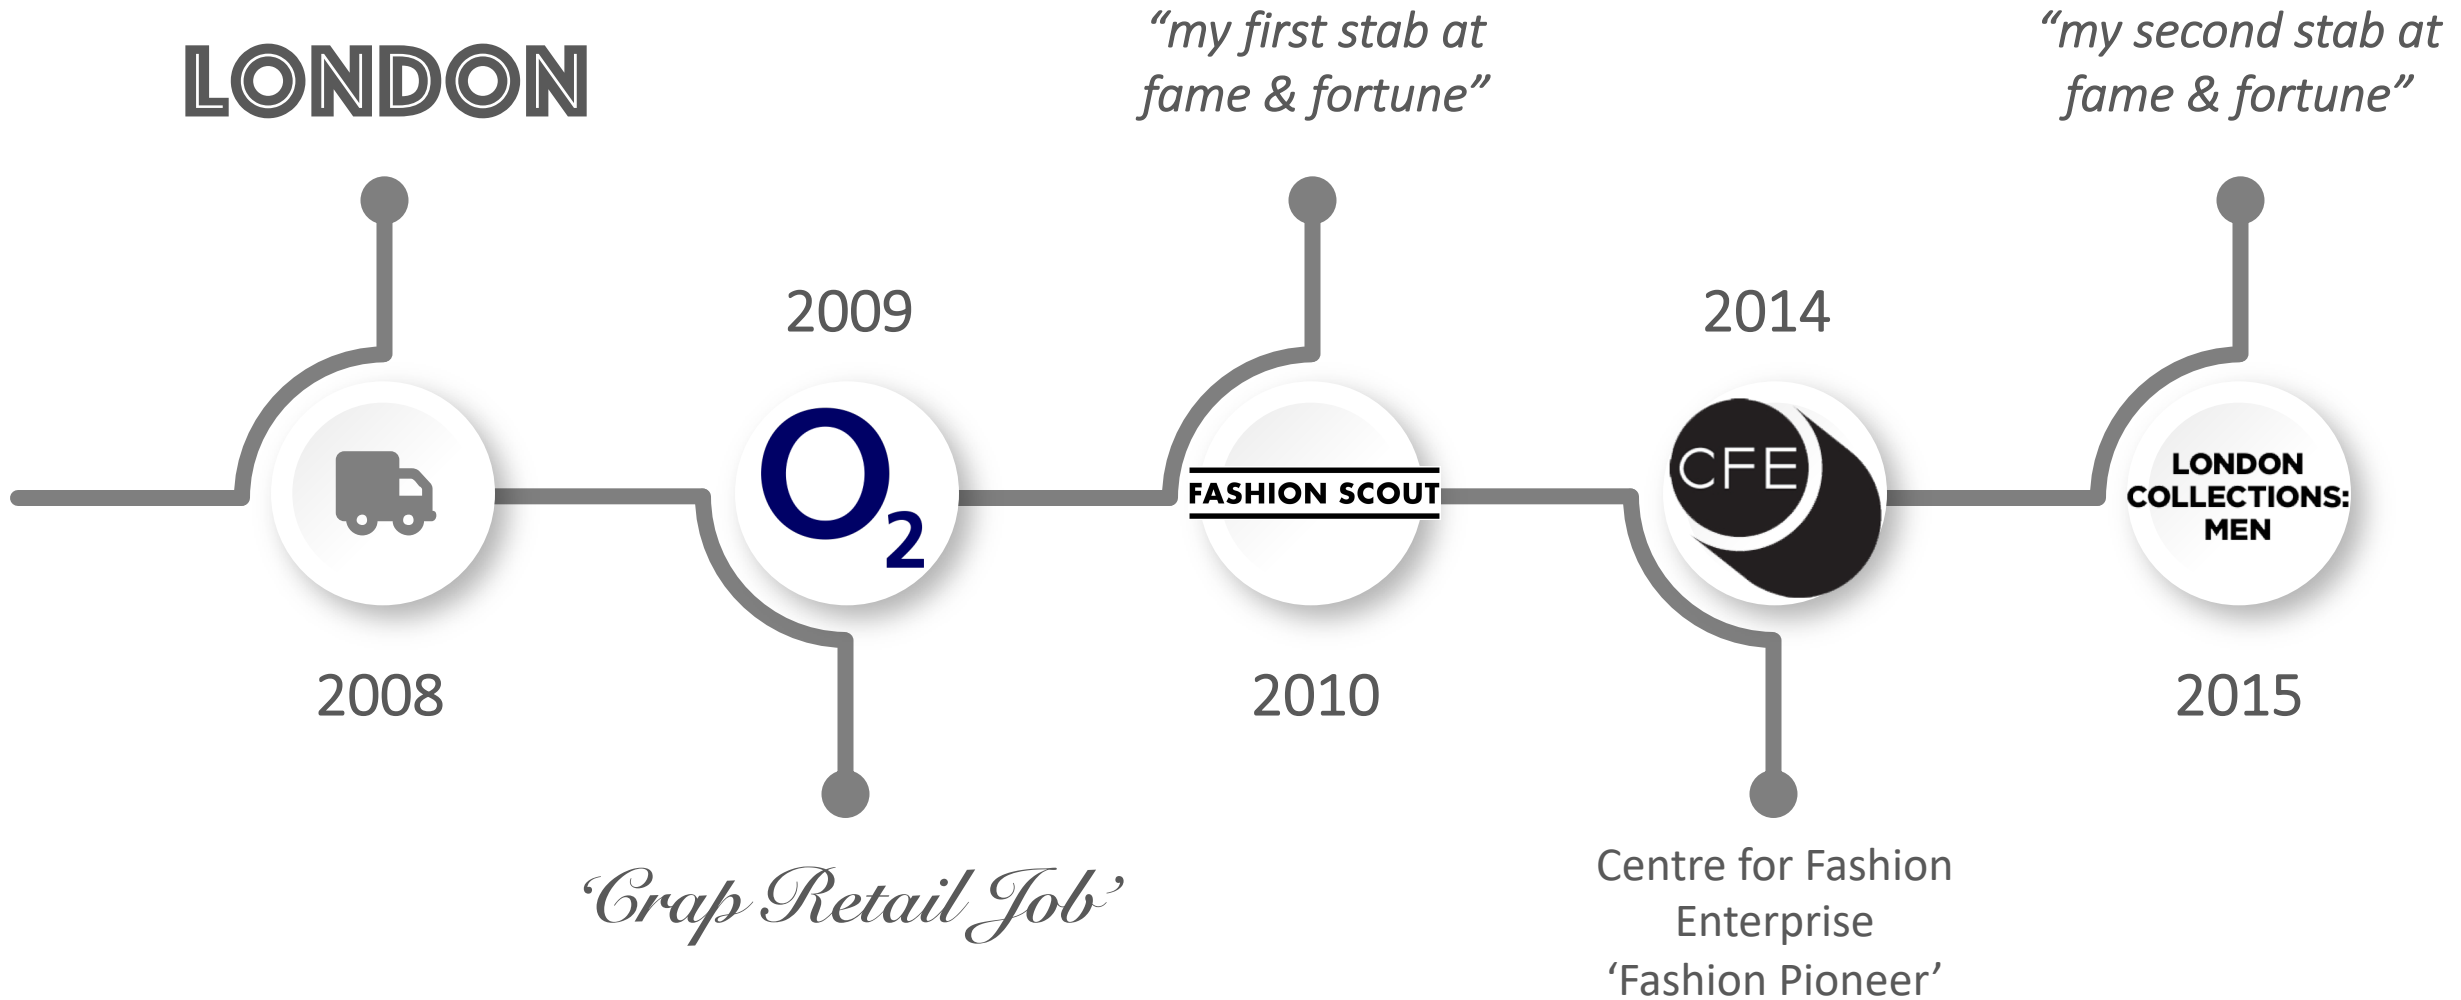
LONDON

“my first stab at fame & fortune”

“my second stab at fame & fortune”

2009

2014

$O_2$

FASHION SCOUT

CFE

LONDON COLLECTIONS: MEN

2008

2010

2015

‘Crap Retail Job’

Centre for Fashion Enterprise ‘Fashion Pioneer’